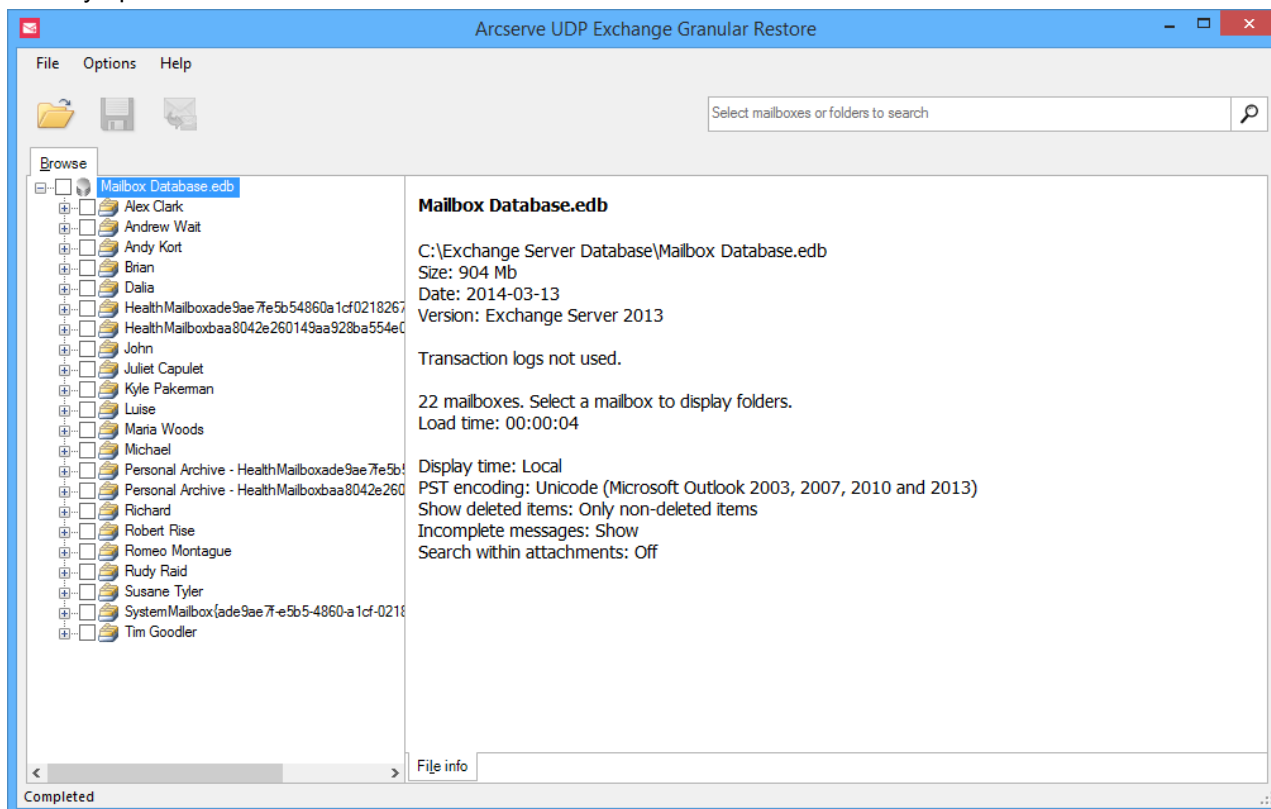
Arcserve UDP Exchange Granular Restore

File Options Help

Select mailboxes or folders to search

Browse

Mailbox Database.edb
Alex Clark
Andrew Wait
Andy Kort
Brian
Dalia
HealthMailboxade9ae7fe5b54860a1cf0218267
HealthMailboxbaa8042e260149aa928ba554e0
John
Juliet Capulet
Kyle Pakerman
Luise
Maria Woods
Michael
Personal Archive - HealthMailboxade9ae7fe5b5
Personal Archive - HealthMailboxbaa8042e260
Richard
Robert Rise
Romeo Montague
Rudy Raid
Susane Tyler
SystemMailbox{ade9ae7f-e5b5-4860-a1cf-0218
Tim Goodler

Mailbox Database.edb

C:\Exchange Server Database\Mailbox Database.edb
Size: 904 Mb
Date: 2014-03-13
Version: Exchange Server 2013

Transaction logs not used.

22 mailboxes. Select a mailbox to display folders.
Load time: 00:00:04

Display time: Local
PST encoding: Unicode (Microsoft Outlook 2003, 2007, 2010 and 2013)
Show deleted items: Only non-deleted items
Incomplete messages: Show
Search within attachments: Off

File info

Completed